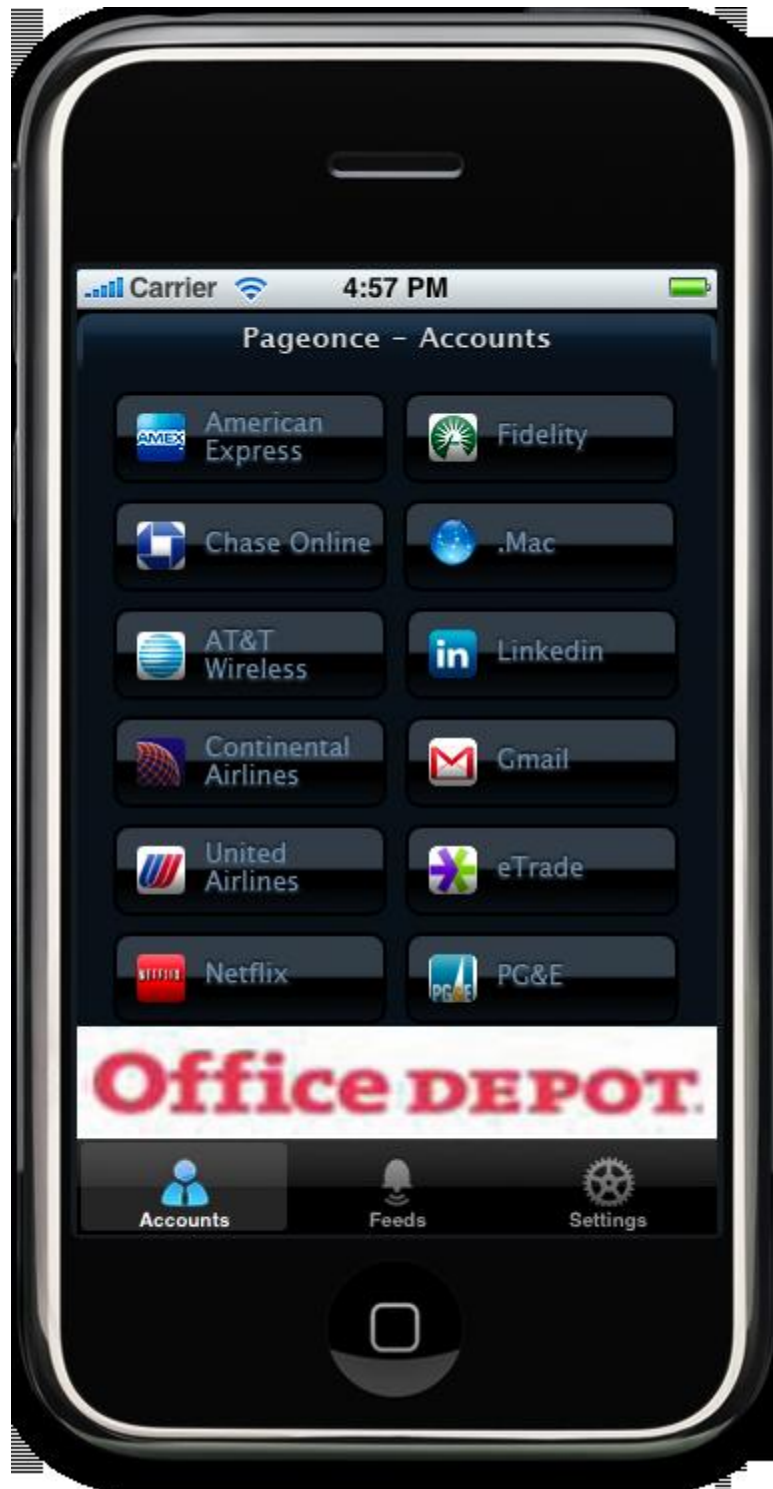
Carrier 4:57 PM

Pageonce - Accounts

AMEX American Express

Fidelity

Chase Online

.Mac

AT&T Wireless

in Linkedin

Continental Airlines

Gmail

United Airlines

eTrade

NETFLIX Netflix

PG&E PG&E

Office DEPOT

Accounts

Feeds

Settings